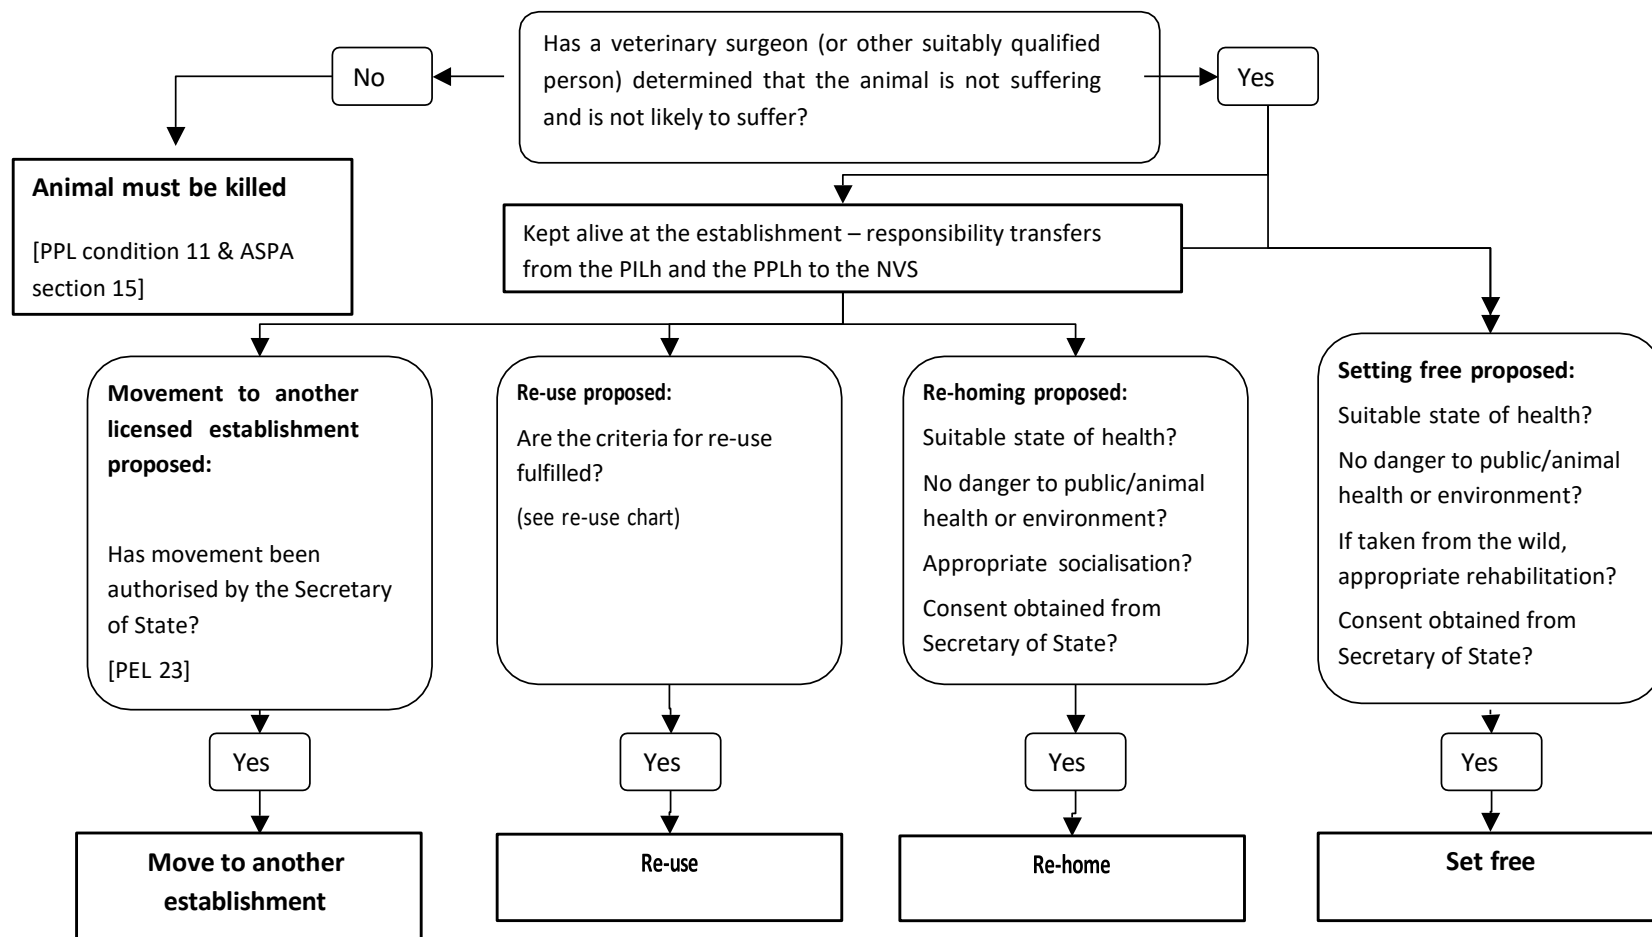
Has a veterinary surgeon (or other suitably qualified person) determined that the animal is not suffering and is not likely to suffer?

No

Yes

Animal must be killed

[PPL condition 11 & ASPA section 15]

Kept alive at the establishment – responsibility transfers from the PILh and the PPLh to the NVS

Movement to another licensed establishment proposed:

Has movement been authorised by the Secretary of State?

[PEL 23]

Yes

Move to another establishment

Re-use proposed:

Are the criteria for re-use fulfilled?

(see re-use chart)

Yes

Re-use

Re-homing proposed:

Suitable state of health?

No danger to public/animal health or environment?

Appropriate socialisation?

Consent obtained from Secretary of State?

Yes

Re-home

Setting free proposed:

Suitable state of health?

No danger to public/animal health or environment?

If taken from the wild, appropriate rehabilitation?

Consent obtained from Secretary of State?

Yes

Set free